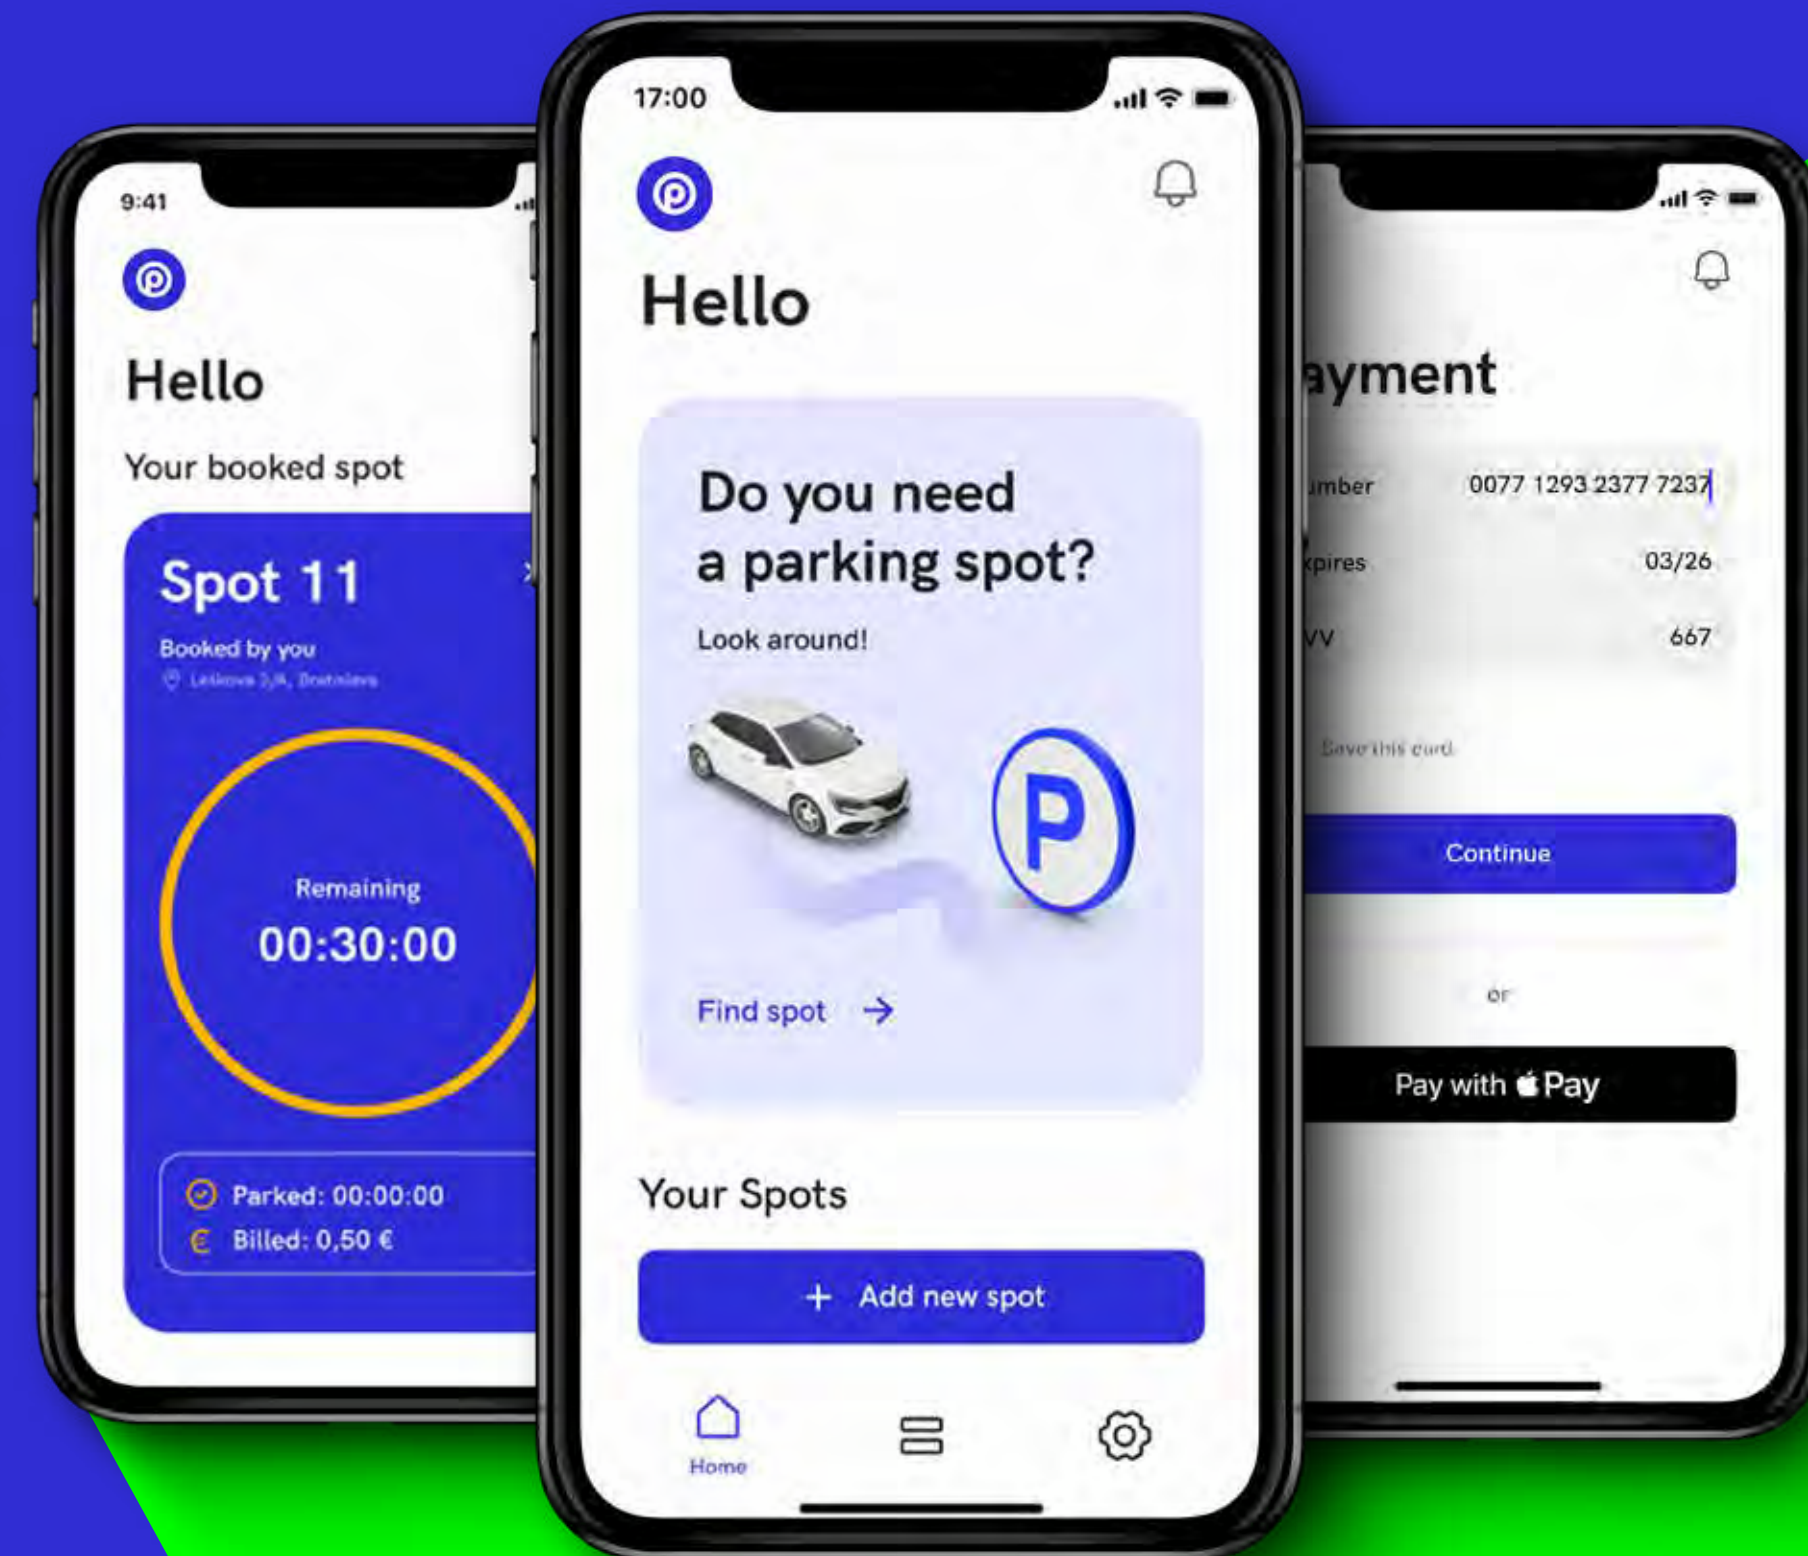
9:41

Hello

Your booked spot

Spot 11

Booked by you

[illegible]

Remaining

00:30:00

Parked: 00:00:00

Billed: 0,50 €

17:00

Hello

Do you need a parking spot?

Look around!

P

Find spot →

Your Spots

+ Add new spot

Home

ayment

umber 0077 1293 2377 7237

xpires 03/26

VV 667

Save this card

Continue

or

Pay with Pay